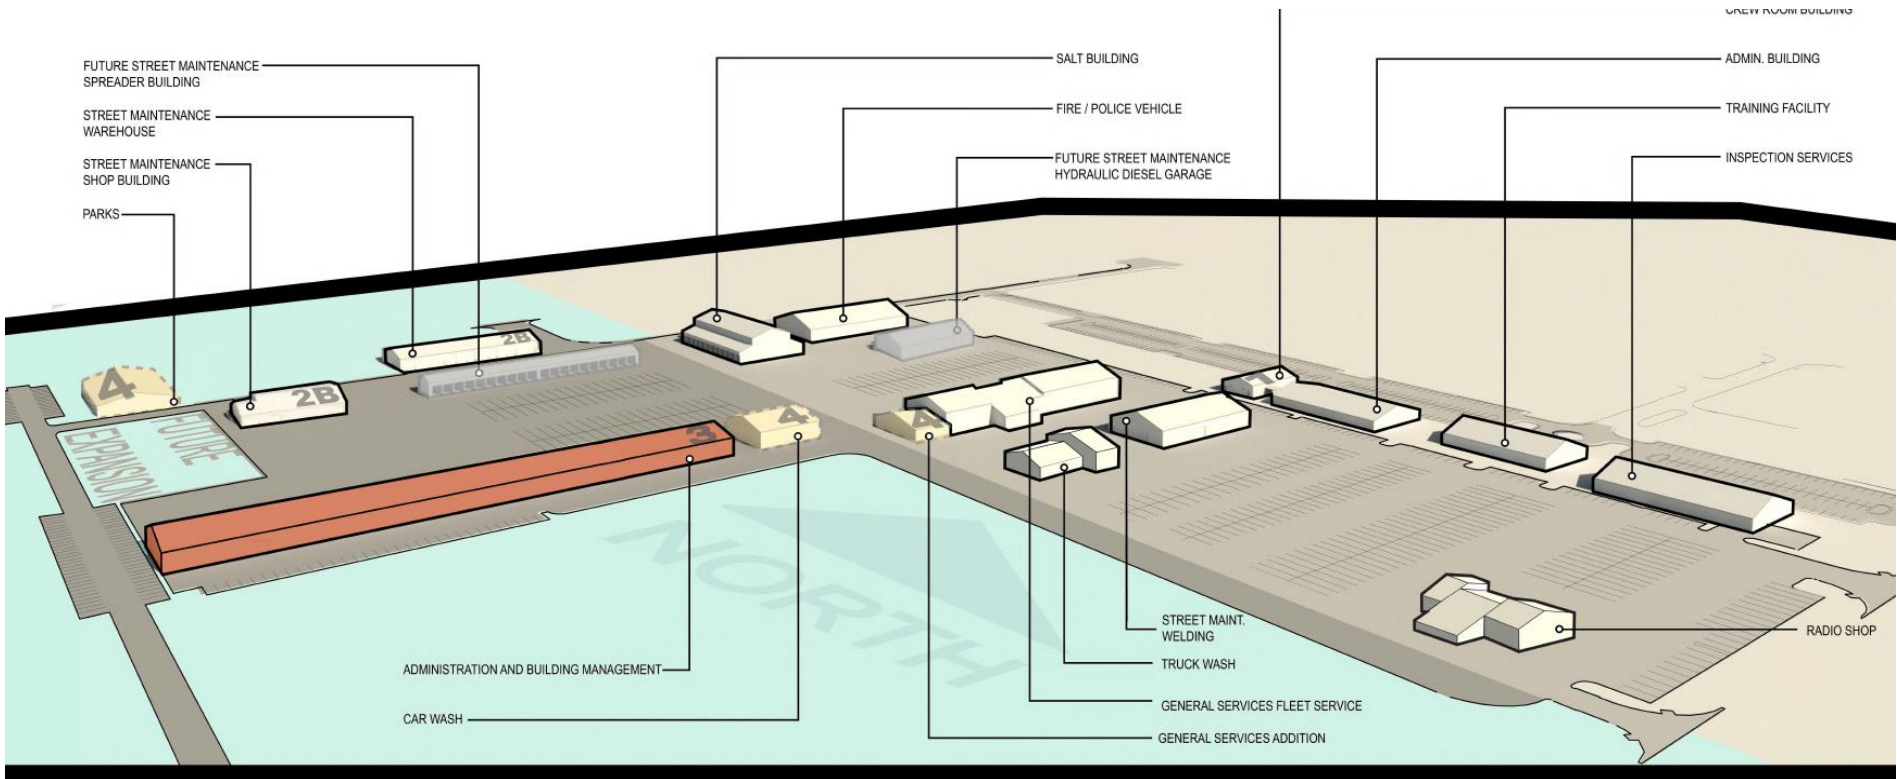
CREW ROOM BUILDING

FUTURE STREET MAINTENANCE SPREADER BUILDING

STREET MAINTENANCE WAREHOUSE

STREET MAINTENANCE SHOP BUILDING

PARKS

SALT BUILDING

FIRE / POLICE VEHICLE

FUTURE STREET MAINTENANCE HYDRAULIC DIESEL GARAGE

ADMIN. BUILDING

TRAINING FACILITY

INSPECTION SERVICES

4

2B

2B

FUTURE EXPANSION

3

4

4

NORTH

STREET MAINT. WELDING

TRUCK WASH

GENERAL SERVICES FLEET SERVICE

GENERAL SERVICES ADDITION

RADIO SHOP

ADMINISTRATION AND BUILDING MANAGEMENT

CAR WASH